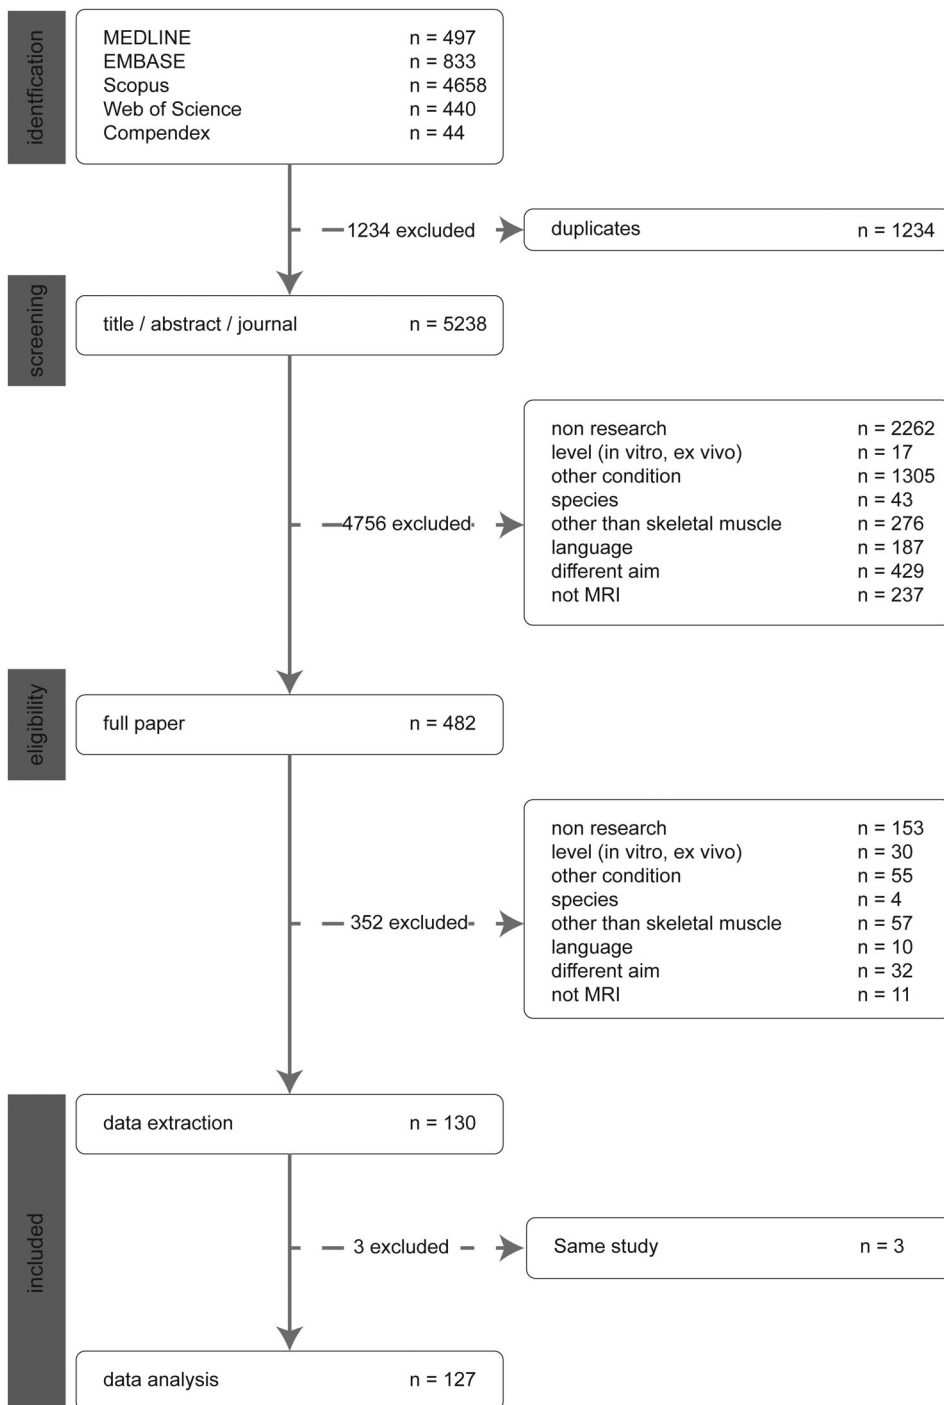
identification

MEDLINE n = 497
EMBASE n = 833
Scopus n = 4658
Web of Science n = 440
Compendex n = 44

1234 excluded

duplicates n = 1234

screening

title / abstract / journal n = 5238

4756 excluded

non research n = 2262
level (in vitro, ex vivo) n = 17
other condition n = 1305
species n = 43
other than skeletal muscle n = 276
language n = 187
different aim n = 429
not MRI n = 237

eligibility

full paper n = 482

352 excluded

non research n = 153
level (in vitro, ex vivo) n = 30
other condition n = 55
species n = 4
other than skeletal muscle n = 57
language n = 10
different aim n = 32
not MRI n = 11

included

data extraction n = 130

3 excluded

Same study n = 3

data analysis n = 127